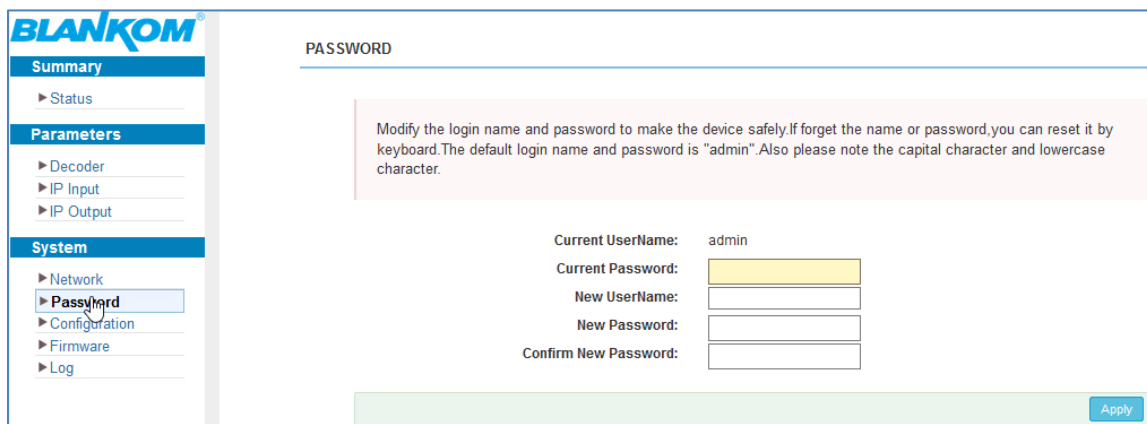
BLANKOM®

Summary

► Status

Parameters

► Decoder
► IP Input
► IP Output

System

► Network
► Password
► Configuration
► Firmware
► Log

PASSWORD

Modify the login name and password to make the device safely.If forget the name or password,you can reset it by keyboard.The default login name and password is "admin".Also please note the capital character and lowercase character.

Current UserName: admin
Current Password:
New UserName:
New Password:
Confirm New Password:

Apply